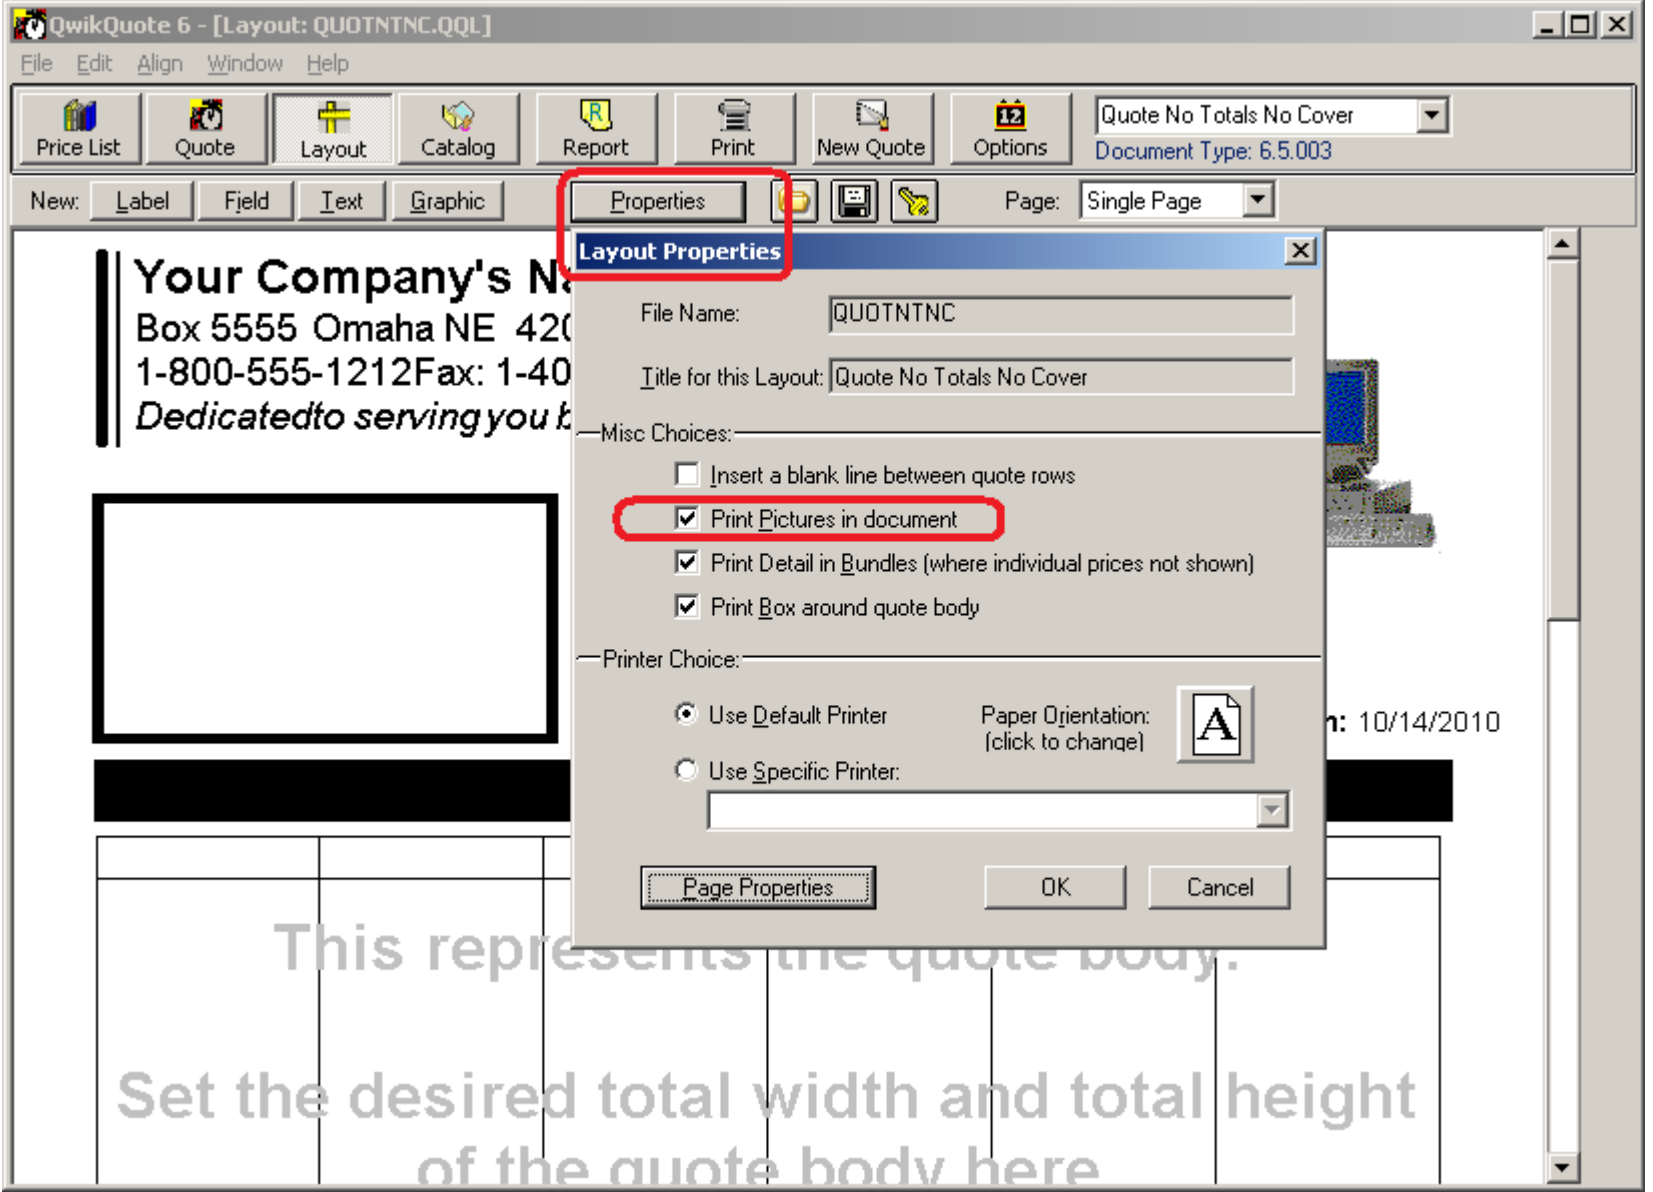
QwikQuote 6 - [Layout: QUOTNTNC.QQL]

File Edit Align Window Help

Price List | Quote | Layout | Catalog | Report | Print | New Quote | Options

Quote No Totals No Cover
Document Type: 6.5.003

New: Label | Field | Text | Graphic | Properties

Page: Single Page

Your Company's N
Box 5555 Omaha NE 42
1-800-555-1212Fax: 1-40
Dedicatedto serving you b

Layout Properties

File Name: QUOTNTNC

Title for this Layout: Quote No Totals No Cover

Misc Choices:

Insert a blank line between quote rows
Print Pictures in document
Print Detail in Bundles (where individual prices not shown)
Print Box around quote body

Printer Choice:

Use Default Printer
Use Specific Printer:

Paper Orientation:
(click to change)

A

Page Properties | OK | Cancel

n: 10/14/2010

This represents the quote body.

Set the desired total width and total height of the quote body here